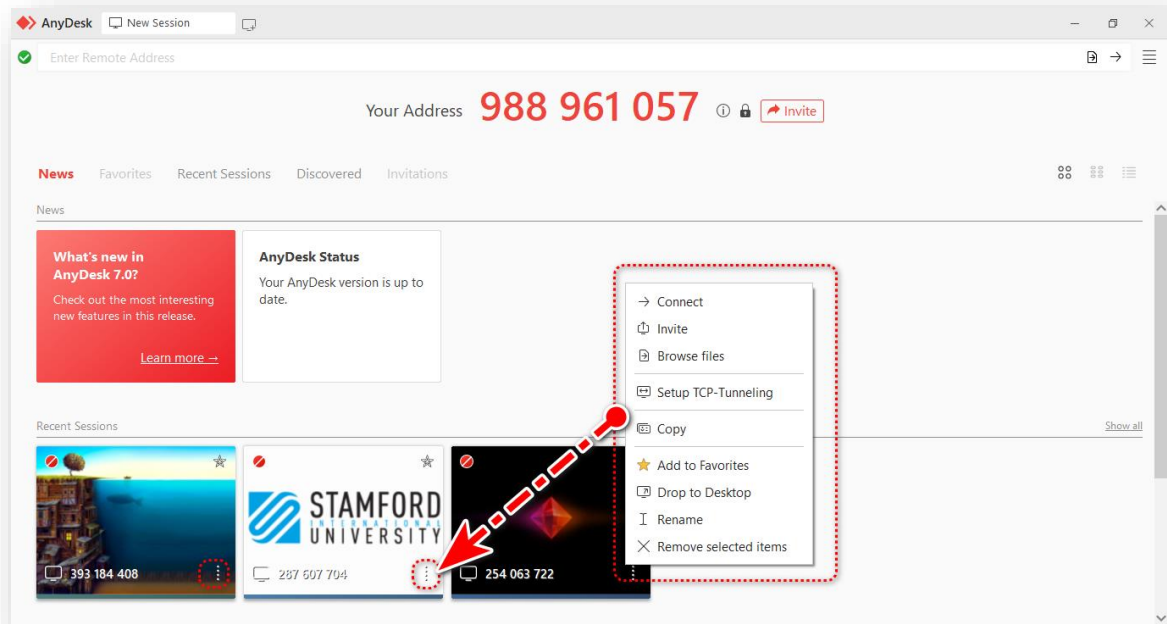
AnyDesk New Session

Enter Remote Address

Your Address 988 961 057 Invite

News Favorites Recent Sessions Discovered Invitations

News

What's new in AnyDesk 7.0?

Check out the most interesting new features in this release.

Learn more →

AnyDesk Status

Your AnyDesk version is up to date.

Connect
Invite
Browse files
Setup TCP-Tunneling
Copy
Add to Favorites
Drop to Desktop
Rename
Remove selected items

Recent Sessions

Show all

393 184 408

STAMFORD INTERNATIONAL UNIVERSITY

267 607 704

254 063 722